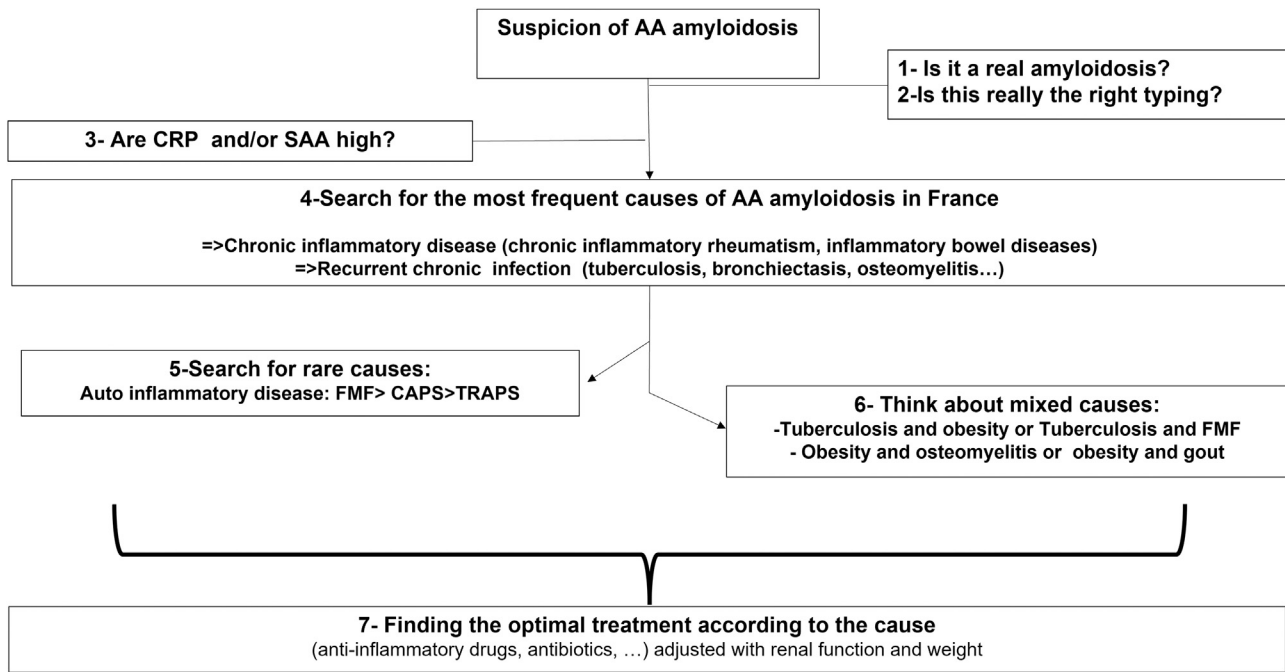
Suspicion of AA amyloidosis

1- Is it a real amyloidosis?
2-Is this really the right typing?

3- Are CRP and/or SAA high?

4-Search for the most frequent causes of AA amyloidosis in France

=>Chronic inflammatory disease (chronic inflammatory rheumatism, inflammatory bowel diseases)
=>Recurrent chronic infection (tuberculosis, bronchiectasis, osteomyelitis…)

5-Search for rare causes:
Auto inflammatory disease: FMF> CAPS>TRAPS

6- Think about mixed causes:
-Tuberculosis and obesity or Tuberculosis and FMF
- Obesity and osteomyelitis or obesity and gout

7- Finding the optimal treatment according to the cause
(anti-inflammatory drugs, antibiotics, …) adjusted with renal function and weight